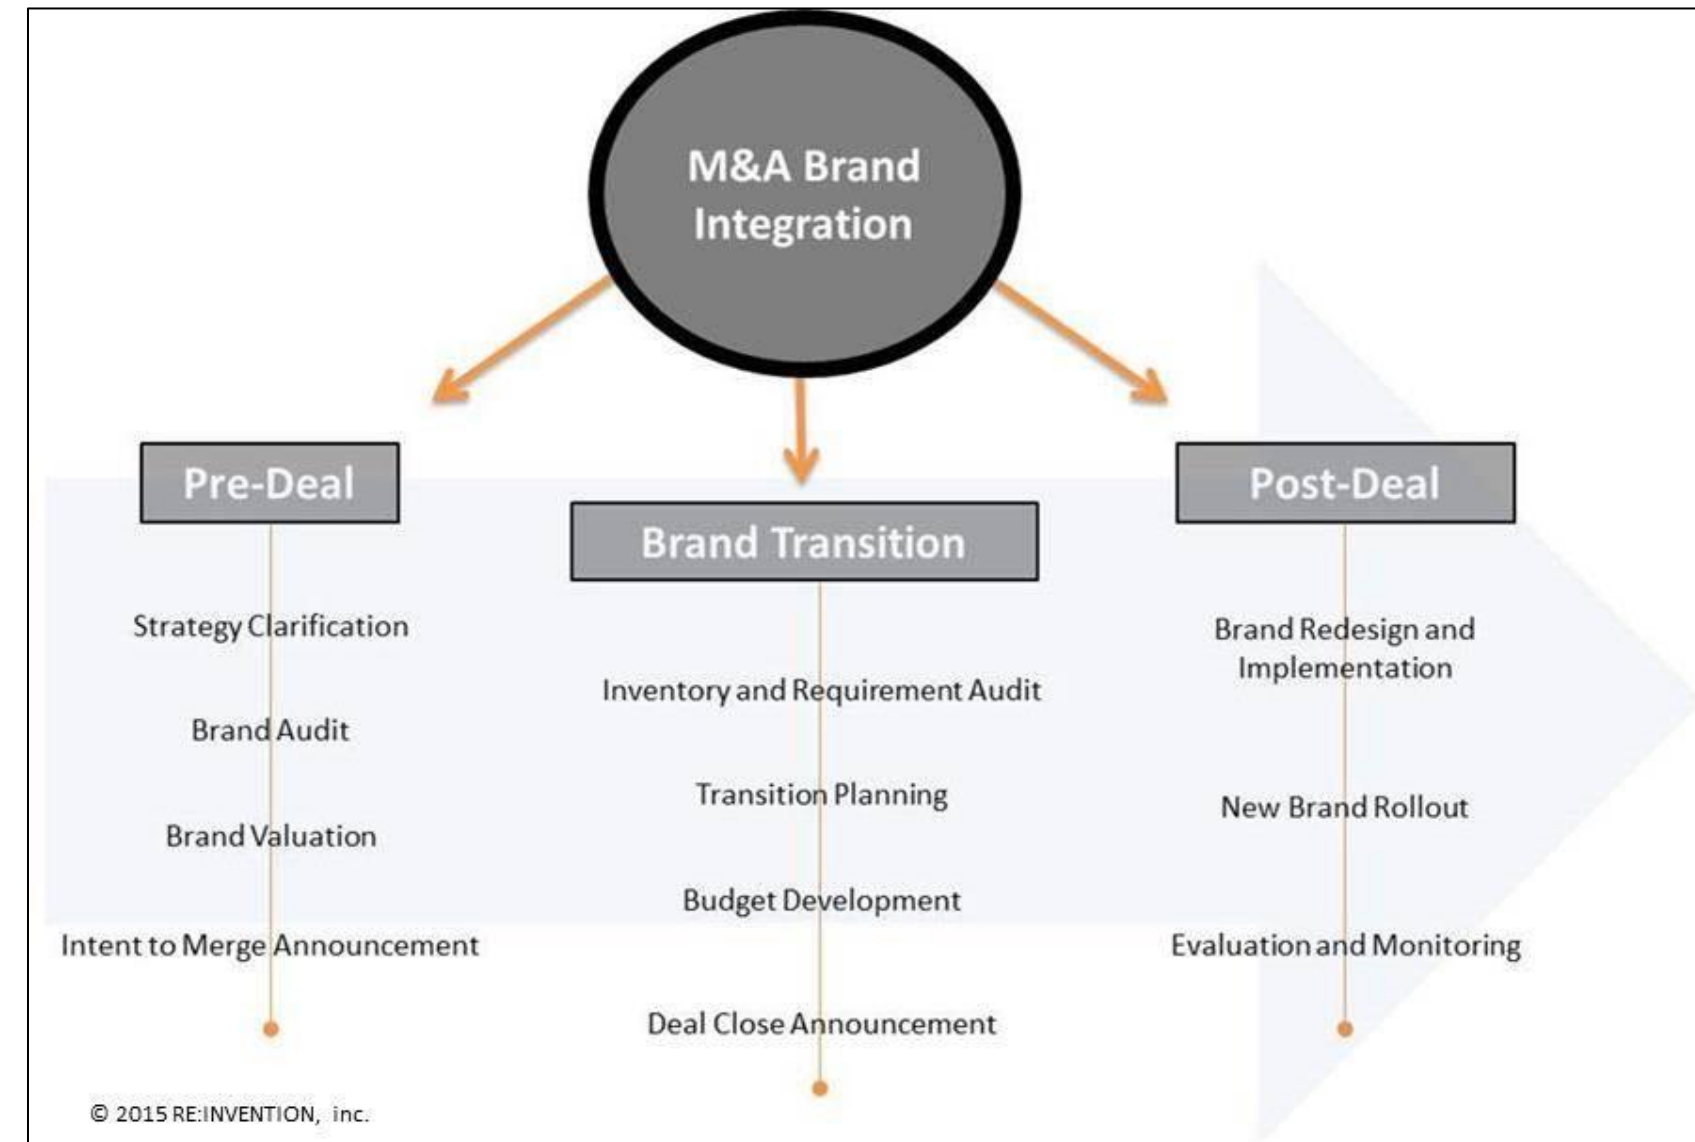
M&A Brand Integration

Pre-Deal

Strategy Clarification

Brand Audit

Brand Valuation

Intent to Merge Announcement

Brand Transition

Inventory and Requirement Audit

Transition Planning

Budget Development

Deal Close Announcement

Post-Deal

Brand Redesign and Implementation

New Brand Rollout

Evaluation and Monitoring

© 2015 RE:INVENTION, inc.